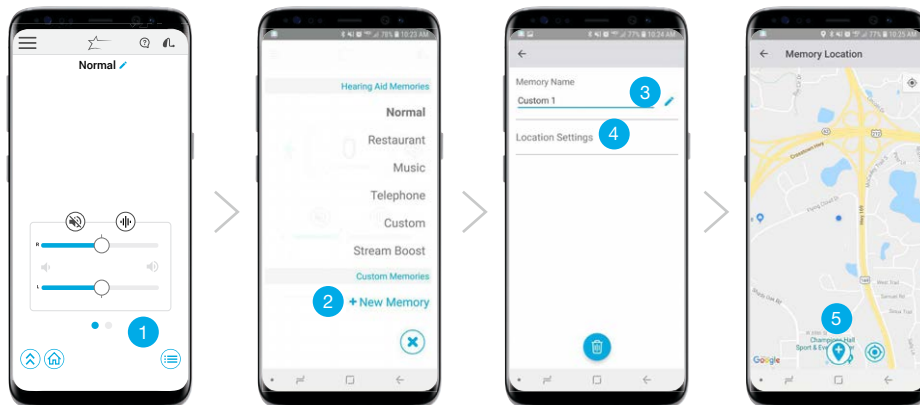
Normal

R

L

1

78% 10:23 AM

Hearing Aid Memories

Normal

Restaurant

Music

Telephone

Custom

Stream Boost

Custom Memories

2

+ New Memory

77% 10:24 AM

Memory Name

Custom 1

3

Location Settings

4

77% 10:25 AM

Memory Location

5

Google